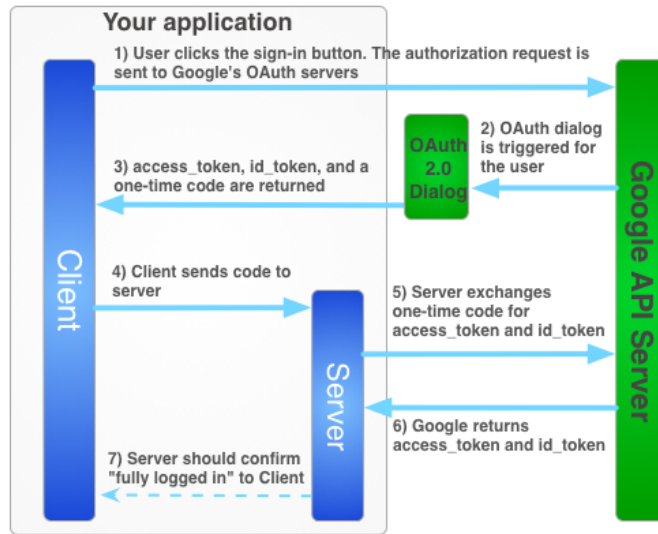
Your application

1) User clicks the sign-in button. The authorization request is sent to Google's OAuth servers

OAuth 2.0 Dialog

2) OAuth dialog is triggered for the user

3) access_token, id_token, and a one-time code are returned

Google API Server

Client

4) Client sends code to server

5) Server exchanges one-time code for access_token and id_token

Server

6) Google returns access_token and id_token

7) Server should confirm "fully logged in" to Client